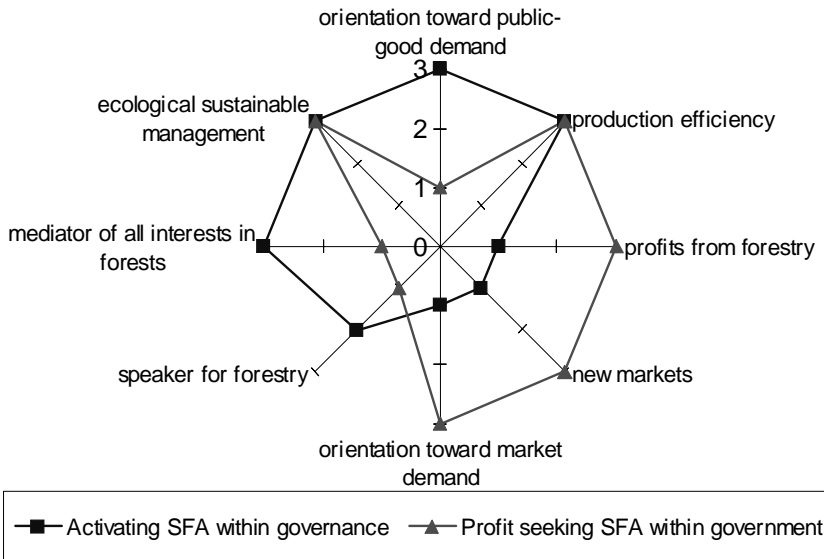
orientation toward public-good demand

3

2

1

0

production efficiency

profits from forestry

new markets

orientation toward market demand

speaker for forestry

mediator of all interests in forests

ecological sustainable management

Activating SFA within governance
Profit seeking SFA within government